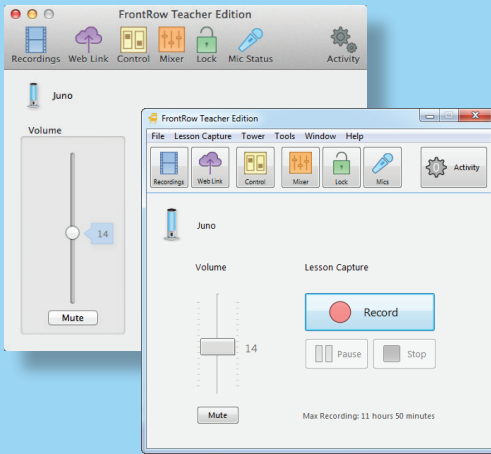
FrontRow Teacher Edition

Recordings Web Link Control Mixer Lock Mic Status Activity

Juno

Volume

14

Mute

FrontRow Teacher Edition

File Lesson Capture Tower Tools Window Help

Recordings Web Link Control Mixer Lock Mics Activity

Juno

Volume

14

Mute

Lesson Capture

Record

Pause Stop

Max Recording: 11 hours 50 minutes